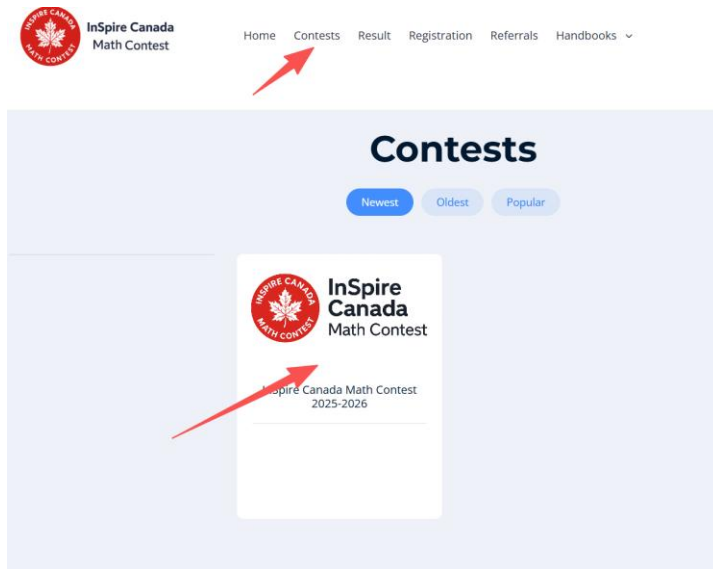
INSPIRE CANADA MATH CONTEST

InSpire Canada Math Contest

Home Contests Result Registration Referrals Handbooks

Contests

Newest Oldest Popular

INSPIRE CANADA MATH CONTEST

InSpire Canada Math Contest

InSpire Canada Math Contest 2025-2026